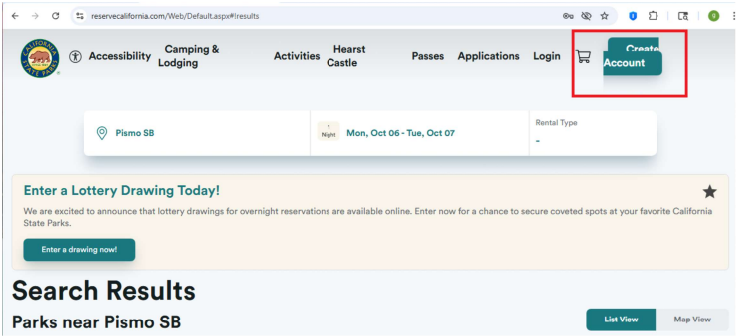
reservecalifornia.com/Web/Default.aspx#!results

CALIFORNIA STATE PARKS

Accessibility Camping & Lodging Activities Hearst Castle Passes Applications Login Create Account

Pismo SB

1 Night Mon, Oct 06 - Tue, Oct 07

Rental Type
-

Enter a Lottery Drawing Today!

We are excited to announce that lottery drawings for overnight reservations are available online. Enter now for a chance to secure coveted spots at your favorite California State Parks.

Enter a drawing now!

Search Results

Parks near Pismo SB

List View Map View